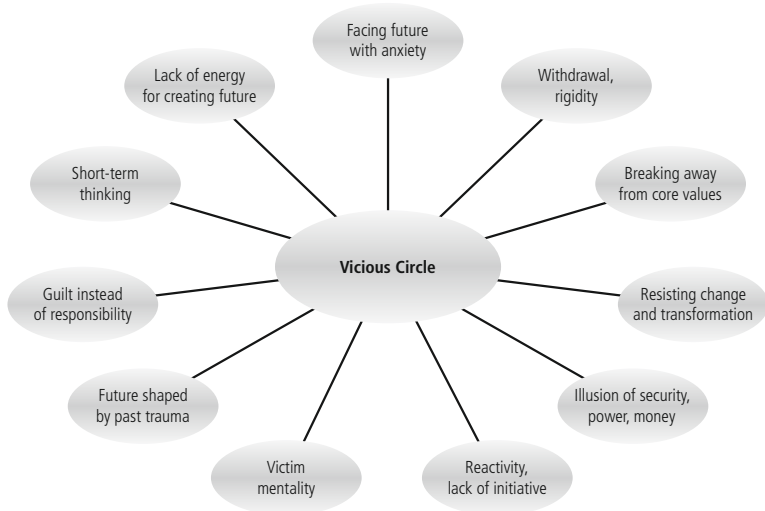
Facing future with anxiety

Withdrawal, rigidity

Breaking away from core values

Resisting change and transformation

Illusion of security, power, money

Reactivity, lack of initiative

Victim mentality

Future shaped by past trauma

Guilt instead of responsibility

Short-term thinking

Lack of energy for creating future

Vicious Circle